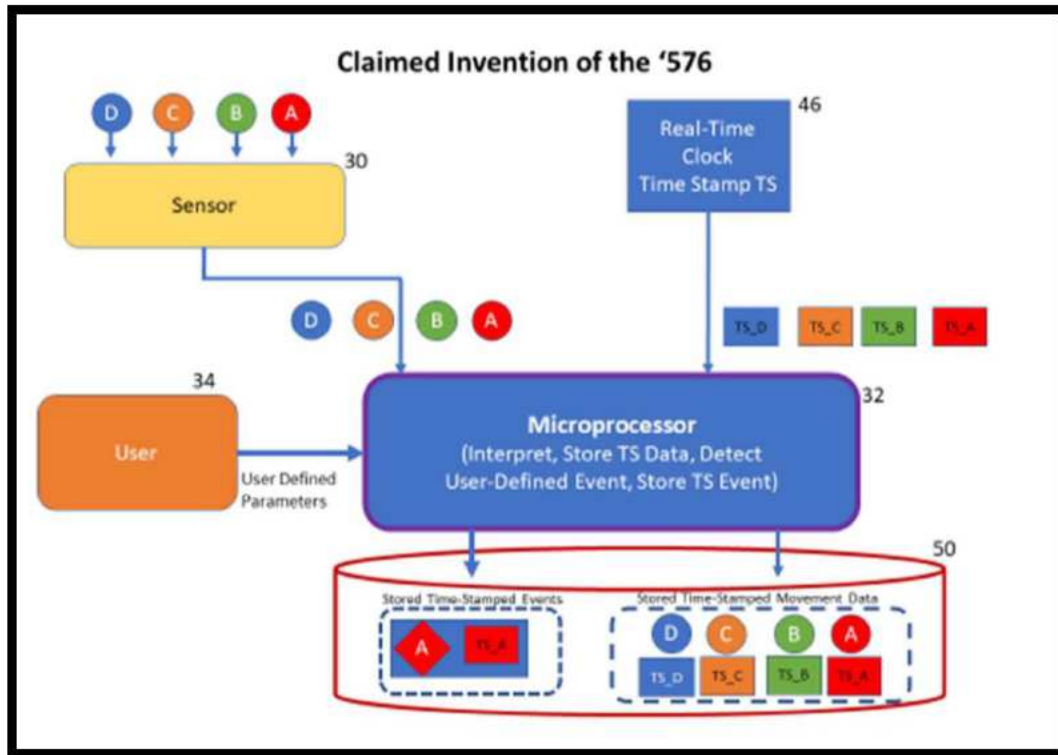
Claimed Invention of the '576

D C B A

30

Sensor

46

Real-Time Clock Time Stamp TS

D C B A

TS_D TS_C TS_B TS_A

34

User

User Defined Parameters

32

Microprocessor
(Interpret, Store TS Data, Detect User-Defined Event, Store TS Event)

50

Stored Time-Stamped Events

A TS_A

Stored Time-Stamped Movement Data

D C B A

TS_D TS_C TS_B TS_A